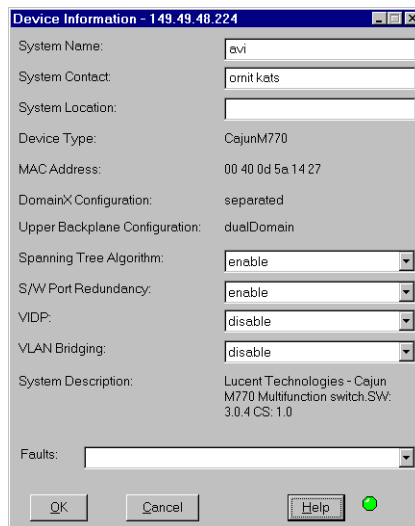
Device Information - 149.49.48.224

System Name: avi

System Contact: ornit kats

System Location:

Device Type: CajunM770

MAC Address: 00 40 0d 5a 14 27

DomainX Configuration: separated

Upper Backplane Configuration: dualDomain

Spanning Tree Algorithm: enable

S/W Port Redundancy: enable

VIDP: disable

VLAN Bridging: disable

System Description: Lucent Technologies - Cajun M770 Multifunction switch.SW: 3.0.4 CS: 1.0

Faults:

OK Cancel Help